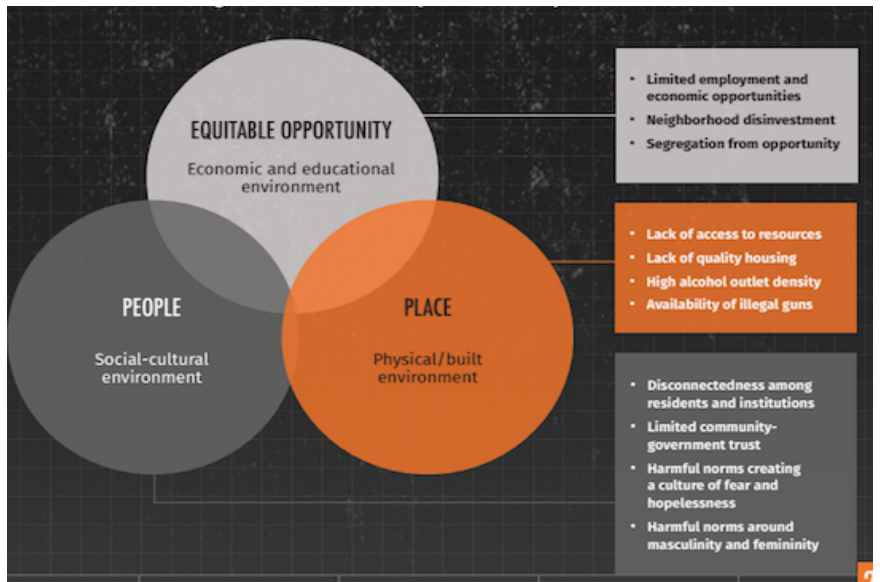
EQUITABLE OPPORTUNITY
Economic and educational environment

PEOPLE
Social-cultural environment

PLACE
Physical/built environment

• Limited employment and economic opportunities
• Neighborhood disinvestment
• Segregation from opportunity

• Lack of access to resources
• Lack of quality housing
• High alcohol outlet density
• Availability of illegal guns

• Disconnectedness among residents and institutions
• Limited community-government trust
• Harmful norms creating a culture of fear and hopelessness
• Harmful norms around masculinity and femininity